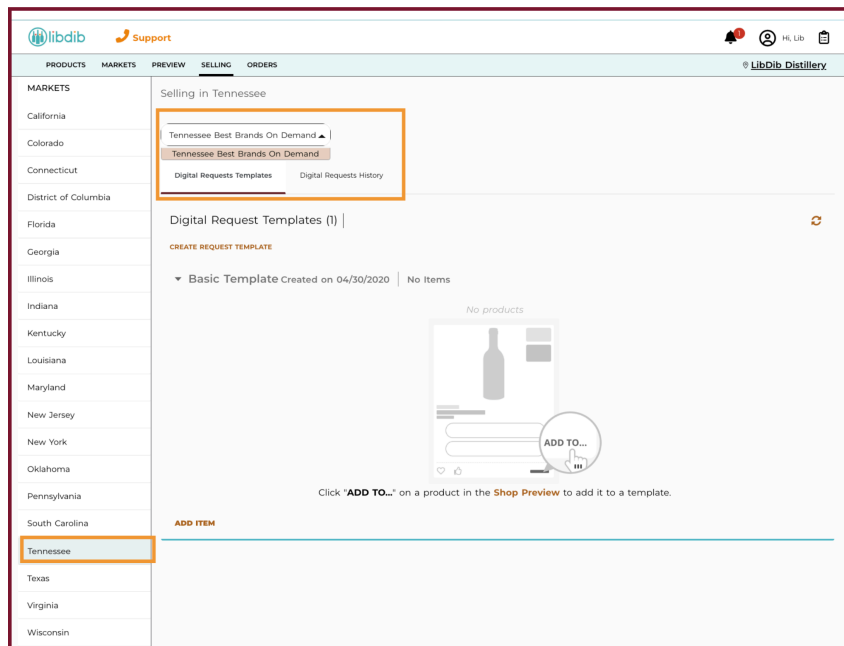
libdib Support

1 Hi, Lib

PRODUCTS MARKETS PREVIEW SELLING ORDERS

LibDib Distillery

MARKETS

California
Colorado
Connecticut
District of Columbia
Florida
Georgia
Illinois
Indiana
Kentucky
Louisiana
Maryland
New Jersey
New York
Oklahoma
Pennsylvania
South Carolina
Tennessee
Texas
Virginia
Wisconsin

Selling in Tennessee

Tennessee Best Brands On Demand
Tennessee Best Brands On Demand

Digital Requests Templates Digital Requests History

Digital Request Templates (1)

CREATE REQUEST TEMPLATE

Basic Template Created on 04/30/2020 | No Items

No products

ADD TO...

Click "**ADD TO...**" on a product in the **Shop Preview** to add it to a template.

ADD ITEM